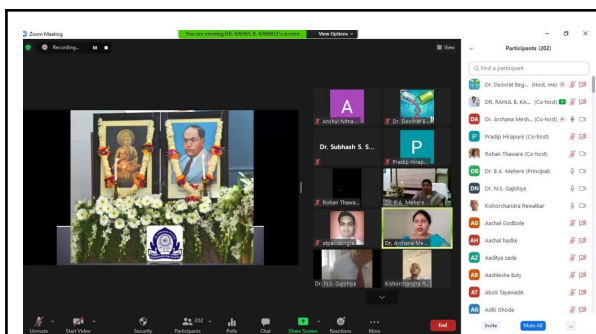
Zoom Meeting

You are viewing DR. RAHUL B. KAMBLE's screen

View Options

Recording...

View

Participants (202)

Find a participant

Dr. Deovrat Bog... (Host, me)
DR. RAHUL B. KA... (Co-host)
Dr. Archana Mesh... (Co-host)
Pradip Hirapure (Co-host)
Rohan Thaware (Co-host)
Dr. B A Mehere (Principal)
Dr. N.S. Gajbhiye
Kishorchandra Rewatkar
Aachal Godbole
Aachal hadke
Aaditya zade
Aashlesha Buty
Aboli Tayawade
Aditi Ghode

Anchal Nitna...
Dr. Deovrat B...
Dr. Subhash S. S...
Pradip Hirap...
Rohan Thawa...
Dr. B.A. Mehere...
utpalddongre
Dr. Archana Me...
Dr. N.S. Gajbhiye
Kishorchandra R...

Unmute
Start Video
Security
Participants 202
Polls
Chat
Share Screen
Reactions
More
End

Invite
Mute All
...